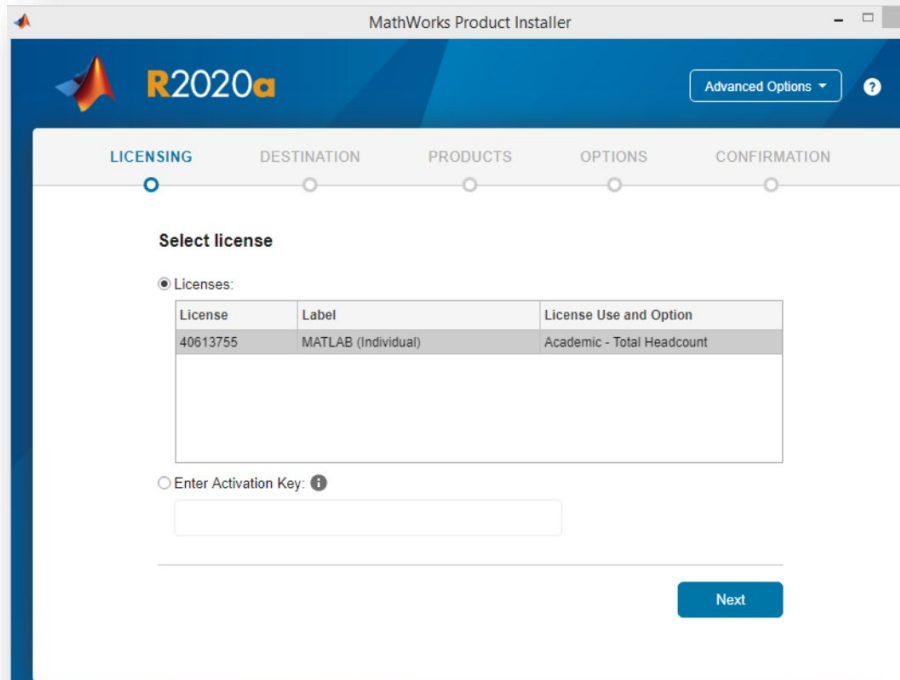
MathWorks Product Installer

R2020a

Advanced Options

?

LICENSING DESTINATION PRODUCTS OPTIONS CONFIRMATION

Select license

Licenses:

| License | Label | License Use and Option |
|---|---|---|
| 40613755 | MATLAB (Individual) | Academic - Total Headcount |

Enter Activation Key:

Next